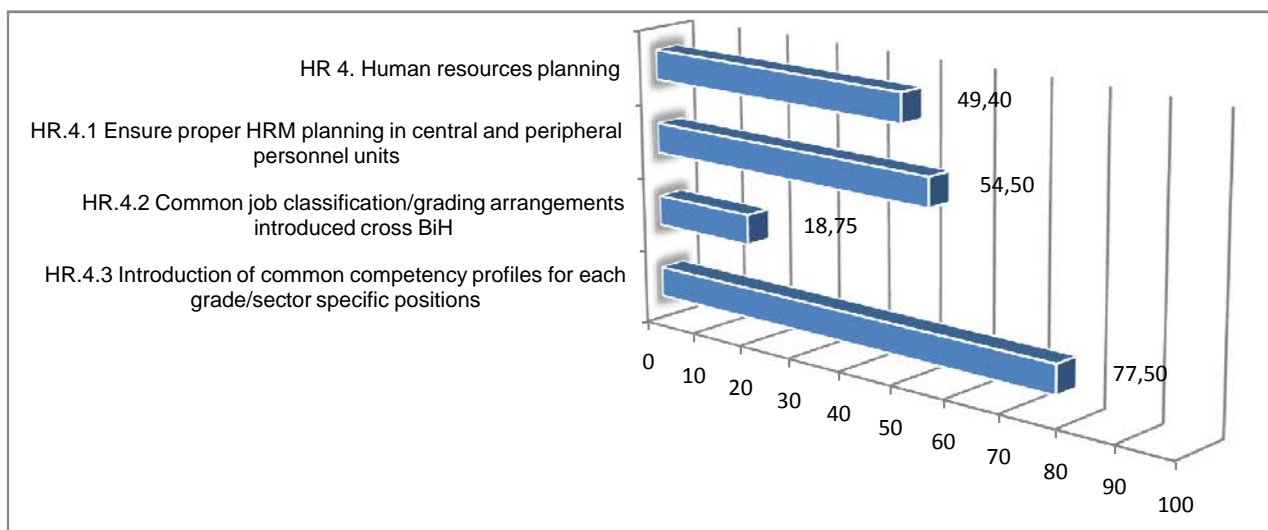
HR 4. Human resources planning

49,40

HR.4.1 Ensure proper HRM planning in central and peripheral personnel units

54,50

HR.4.2 Common job classification/grading arrangements introduced cross BiH

18,75

HR.4.3 Introduction of common competency profiles for each grade/sector specific positions

77,50

0
10
20
30
40
50
60
70
80
90
100